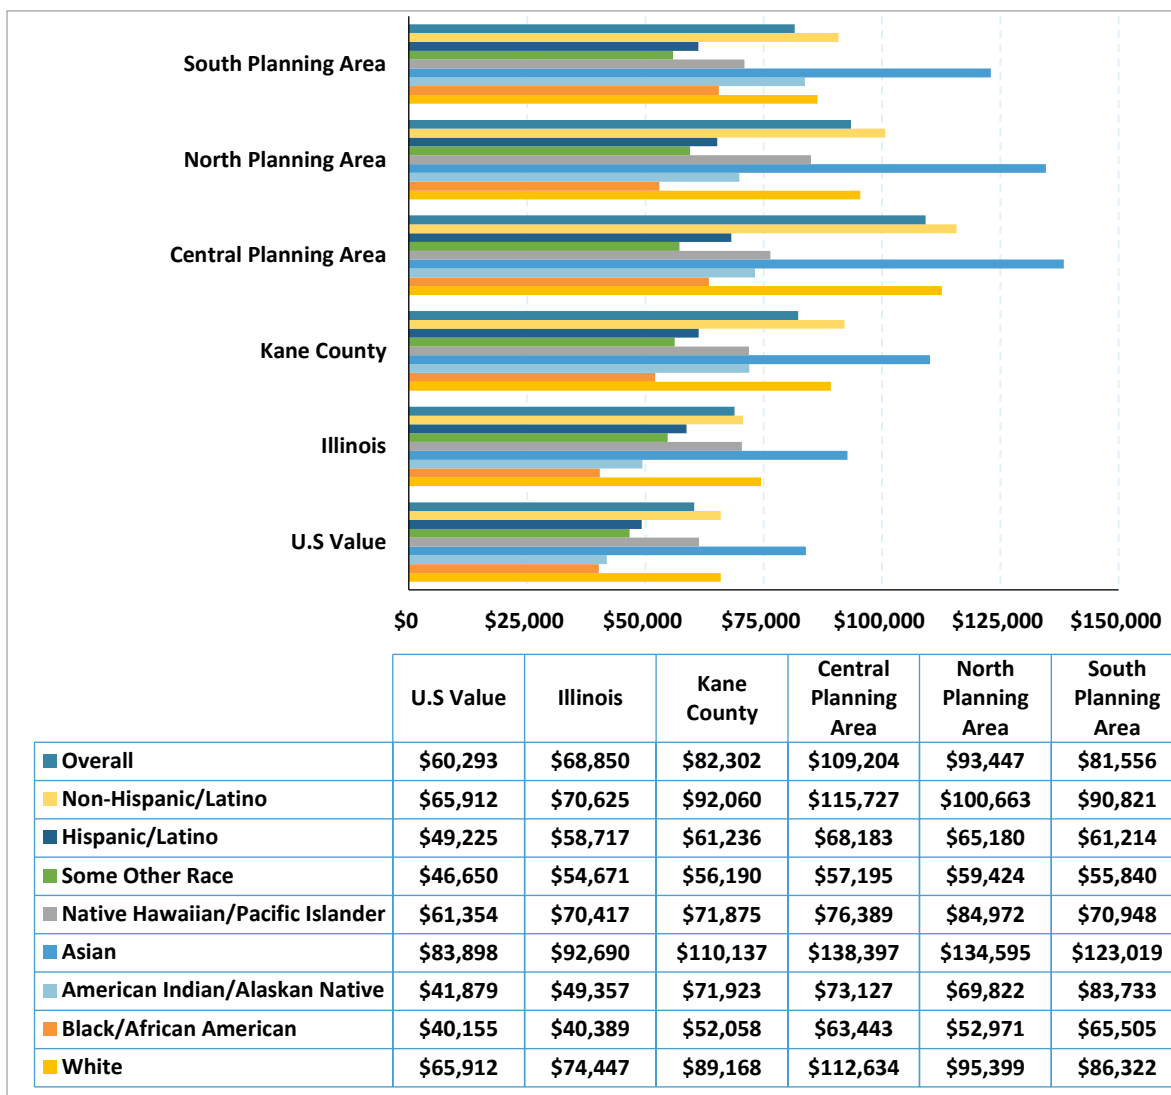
South Planning Area

North Planning Area

Central Planning Area

Kane County

Illinois

U.S Value

$0 $25,000 $50,000 $75,000 $100,000 $125,000 $150,000

| | U.S Value | Illinois | Kane County | Central Planning Area | North Planning Area | South Planning Area |
|---|---|---|---|---|---|---|
| Overall | $60,293 | $68,850 | $82,302 | $109,204 | $93,447 | $81,556 |
| Non-Hispanic/Latino | $65,912 | $70,625 | $92,060 | $115,727 | $100,663 | $90,821 |
| Hispanic/Latino | $49,225 | $58,717 | $61,236 | $68,183 | $65,180 | $61,214 |
| Some Other Race | $46,650 | $54,671 | $56,190 | $57,195 | $59,424 | $55,840 |
| Native Hawaiian/Pacific Islander | $61,354 | $70,417 | $71,875 | $76,389 | $84,972 | $70,948 |
| Asian | $83,898 | $92,690 | $110,137 | $138,397 | $134,595 | $123,019 |
| American Indian/Alaskan Native | $41,879 | $49,357 | $71,923 | $73,127 | $69,822 | $83,733 |
| Black/African American | $40,155 | $40,389 | $52,058 | $63,443 | $52,971 | $65,505 |
| White | $65,912 | $74,447 | $89,168 | $112,634 | $95,399 | $86,322 |